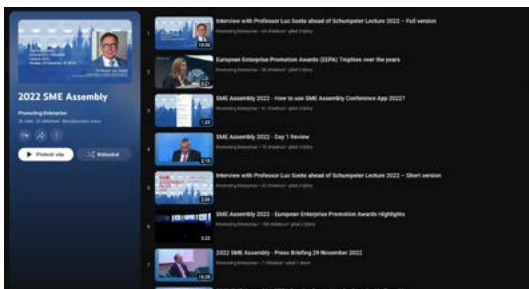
2022 SME Assembly

Promoting Enterprise

Přehrát vše

Náhodně

1 Interview with Professor Luc Soete ahead of Schumpeter Lecture 2022 – Full version
Promoting Enterprise
18:48

2 European Enterprise Promotion Awards (EEPA) Trophies over the years
Promoting Enterprise

3 SME Assembly 2022 - How to use SME Assembly Conference App 2022?
Promoting Enterprise
1:23

4 SME Assembly 2022 - Day 1 Review
Promoting Enterprise
2:15

5 Interview with Professor Luc Soete ahead of Schumpeter Lecture 2022 – Short version
Promoting Enterprise
2:34

6 SME Assembly 2022 - European Enterprise Promotion Awards Highlights
Promoting Enterprise
3:22

7 2022 SME Assembly - Press Briefing 29 November 2022
Promoting Enterprise
16:28